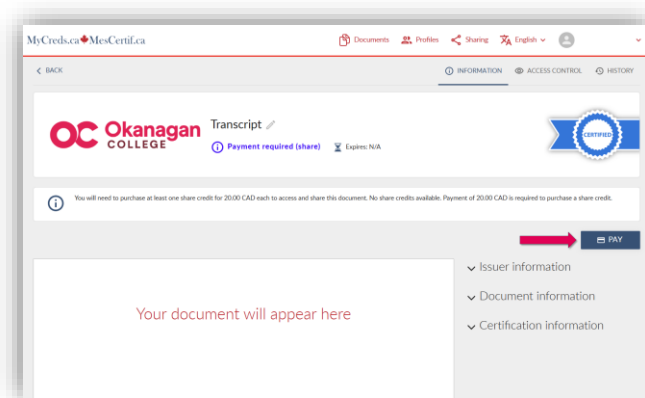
MyCreds.ca MesCertif.ca

Documents Profiles Sharing English

< BACK

INFORMATION ACCESS CONTROL HISTORY

OC Okanagan COLLEGE

Transcript

Payment required (share) Expires: N/A

CERTIFIED

You will need to purchase at least one share credit for 20.00 CAD each to access and share this document. No share credits available. Payment of 20.00 CAD is required to purchase a share credit.

PAY

Your document will appear here

Issuer information

Document information

Certification information